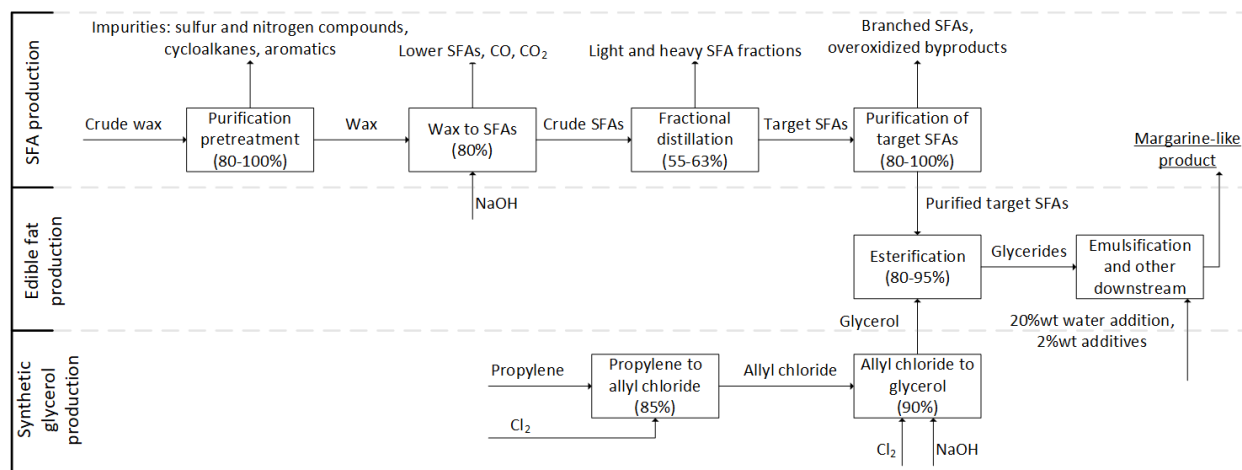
SFA production

Impurities: sulfur and nitrogen compounds, cycloalkanes, aromatics

Lower SFAs, CO, $CO_2$

Light and heavy SFA fractions

Branched SFAs, overoxidized byproducts

Crude wax

Purification pretreatment (80-100%)

Wax

Wax to SFAs (80%)

Crude SFAs

Fractional distillation (55-63%)

Target SFAs

Purification of target SFAs (80-100%)

Margarine-like product

NaOH

Edible fat production

Purified target SFAs

Esterification (80-95%)

Glycerides

Emulsification and other downstream

Glycerol

20%wt water addition, 2%wt additives

Synthetic glycerol production

Propylene

Propylene to allyl chloride (85%)

Allyl chloride

Allyl chloride to glycerol (90%)

$Cl_2$

$Cl_2$

NaOH